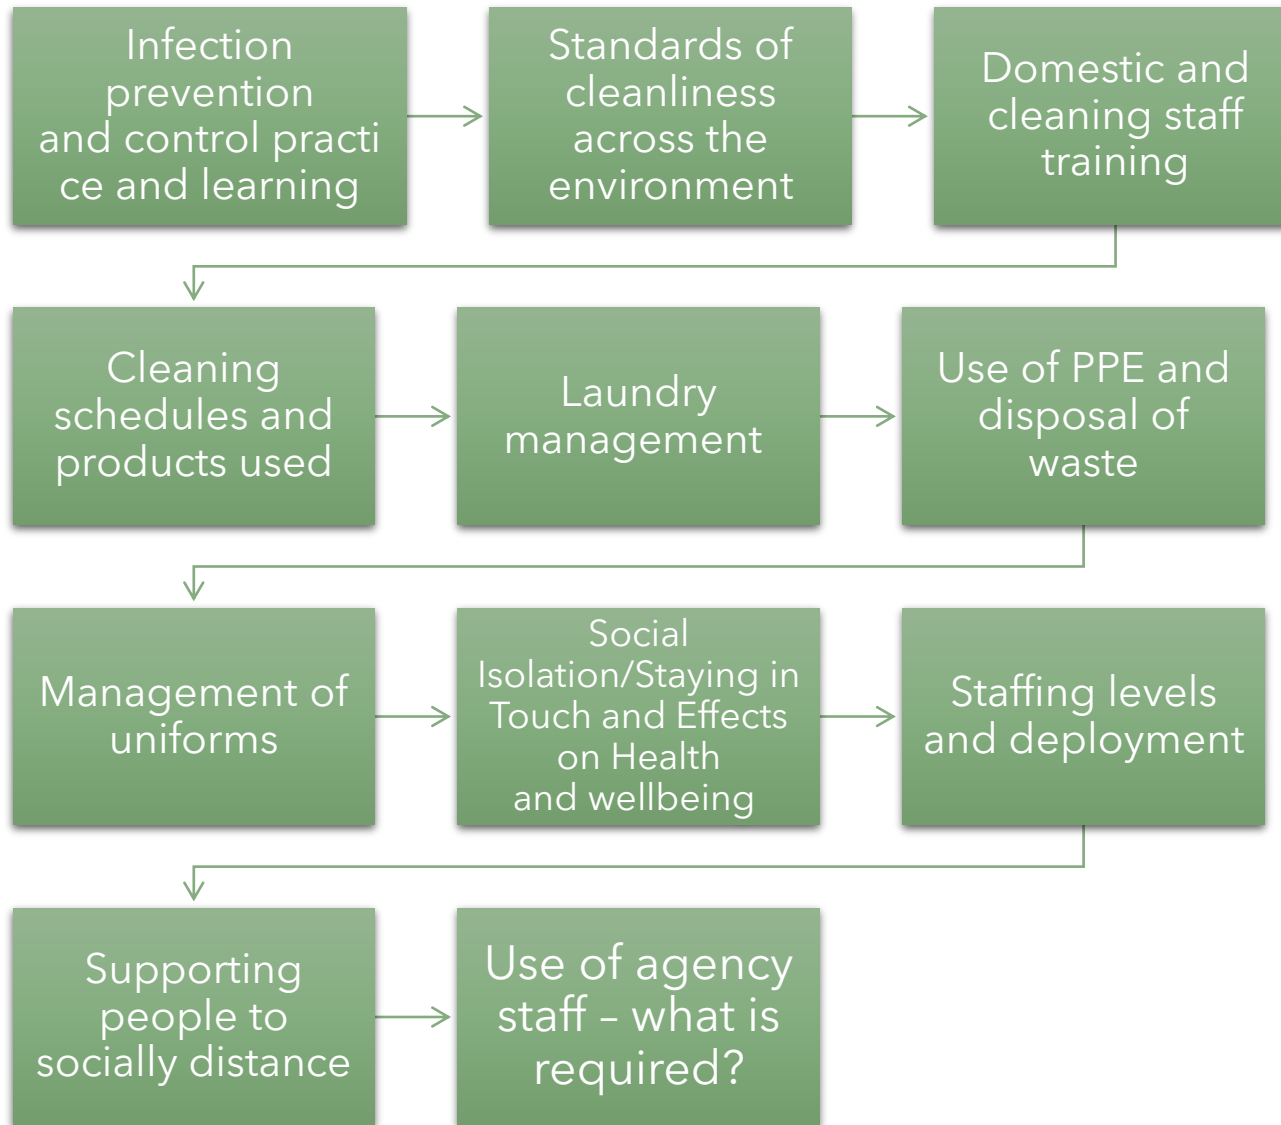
Infection prevention and control practi ce and learning

Standards of cleanliness across the environment

Domestic and cleaning staff training

Cleaning schedules and products used

Laundry management

Use of PPE and disposal of waste

Management of uniforms

Social Isolation/Staying in Touch and Effects on Health and wellbeing

Staffing levels and deployment

Supporting people to socially distance

Use of agency staff – what is required?